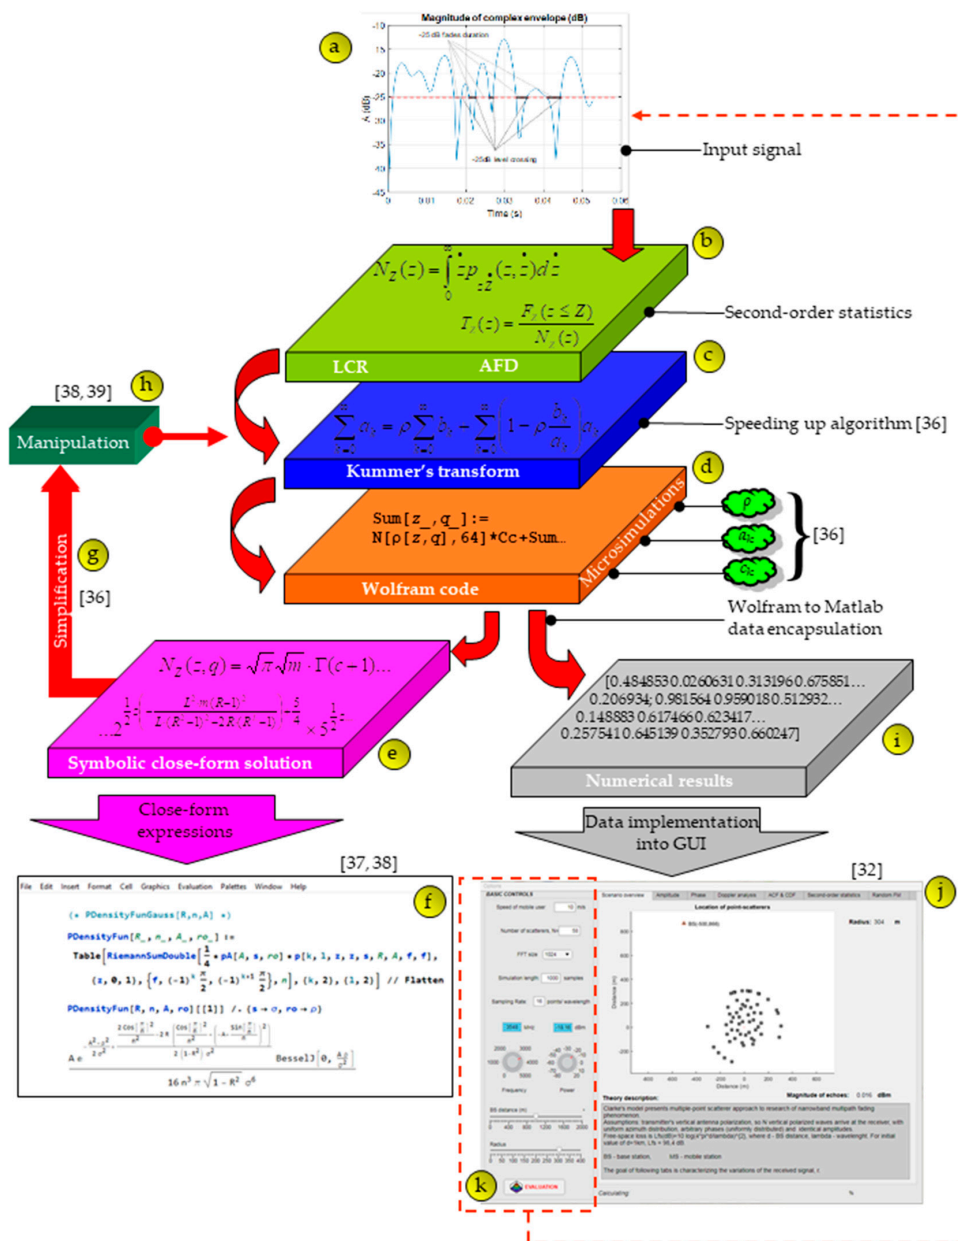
a

Magnitude of complex envelope (dB)

-25 dB fades duration

-25dB level crossing

Time (s)

Input signal

b

$N_Z(z) = \int_0^\infty \dot{z} p_{z\dot{z}}(z,\dot{z}) d\dot{z}$

$T_Z(z) = \frac{F_Z(z \le Z)}{N_Z(z)}$

Second-order statistics

LCR AFD

c

Speeding up algorithm [36]

[38, 39]

h

Manipulation

Kummer's transform

d

Sum[z_, q_]:=
N[ρ[z, q], 64]*Cc+Sum...

Microsimulations

$\rho$

$a_k$

$b_k$

[36]

g

Simplification

[36]

Wolfram code

Wolfram to Matlab data encapsulation

$N_Z(z,q) = \sqrt{\pi}\sqrt{m} \cdot \Gamma(c-1)...$

[0.4848530 0.0260631 0.313196 0.675851...
0.206934; 0.981564 0.9590180 0.512932...
0.148883 0.617466 0.623417...
0.257541 0.645139 0.352793 0.660247]

i

Symbolic close-form solution

e

Numerical results

Close-form expressions

Data implementation into GUI

[37, 38]

[32]

File Edit Insert Format Cell Graphics Evaluation Palettes Window Help

f

(* PDensityFunGauss[R,n,A] *)

PDensityFun[R_, n_, A_, ro_] :=

Table[RiemannSumDouble[$\frac{1}{4}$ * pA[A, s, ro] * p[k, 1, z, z, s, R, A, f, f],

{z, 0, 1}, {f, $(-1)^k \frac{\pi}{2}$, $(-1)^{k+1} \frac{\pi}{2}$}, n], {k, 2}, {1, 2}] // Flatten

PDensityFun[R, n, A, ro][[1]] /. {s → σ, ro → ρ}

BesselJ

$16 n^3 \pi \sqrt{1-R^2} \sigma^6$

j

Location of point-scatterers

Radius: 304 m

Magnitude of echoes: 0.016 dBm

Theory description:

EVALUATION

k